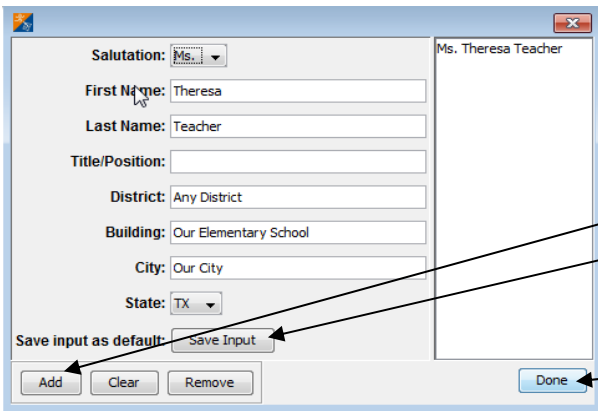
Salutation: Ms.

First Name: Theresa

Last Name: Teacher

Title/Position:

District: Any District

Building: Our Elementary School

City: Our City

State: TX

Save input as default: Save Input

Add Clear Remove

Ms. Theresa Teacher

Done